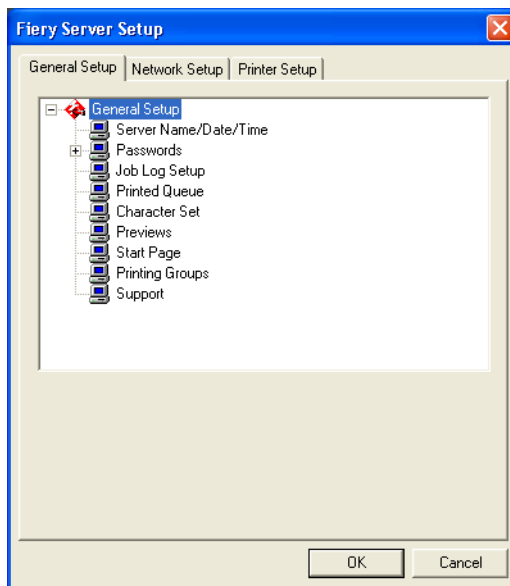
Fiery Server Setup

General Setup | Network Setup | Printer Setup

General Setup
Server Name/Date/Time
Passwords
Job Log Setup
Printed Queue
Character Set
Previews
Start Page
Printing Groups
Support

OK Cancel